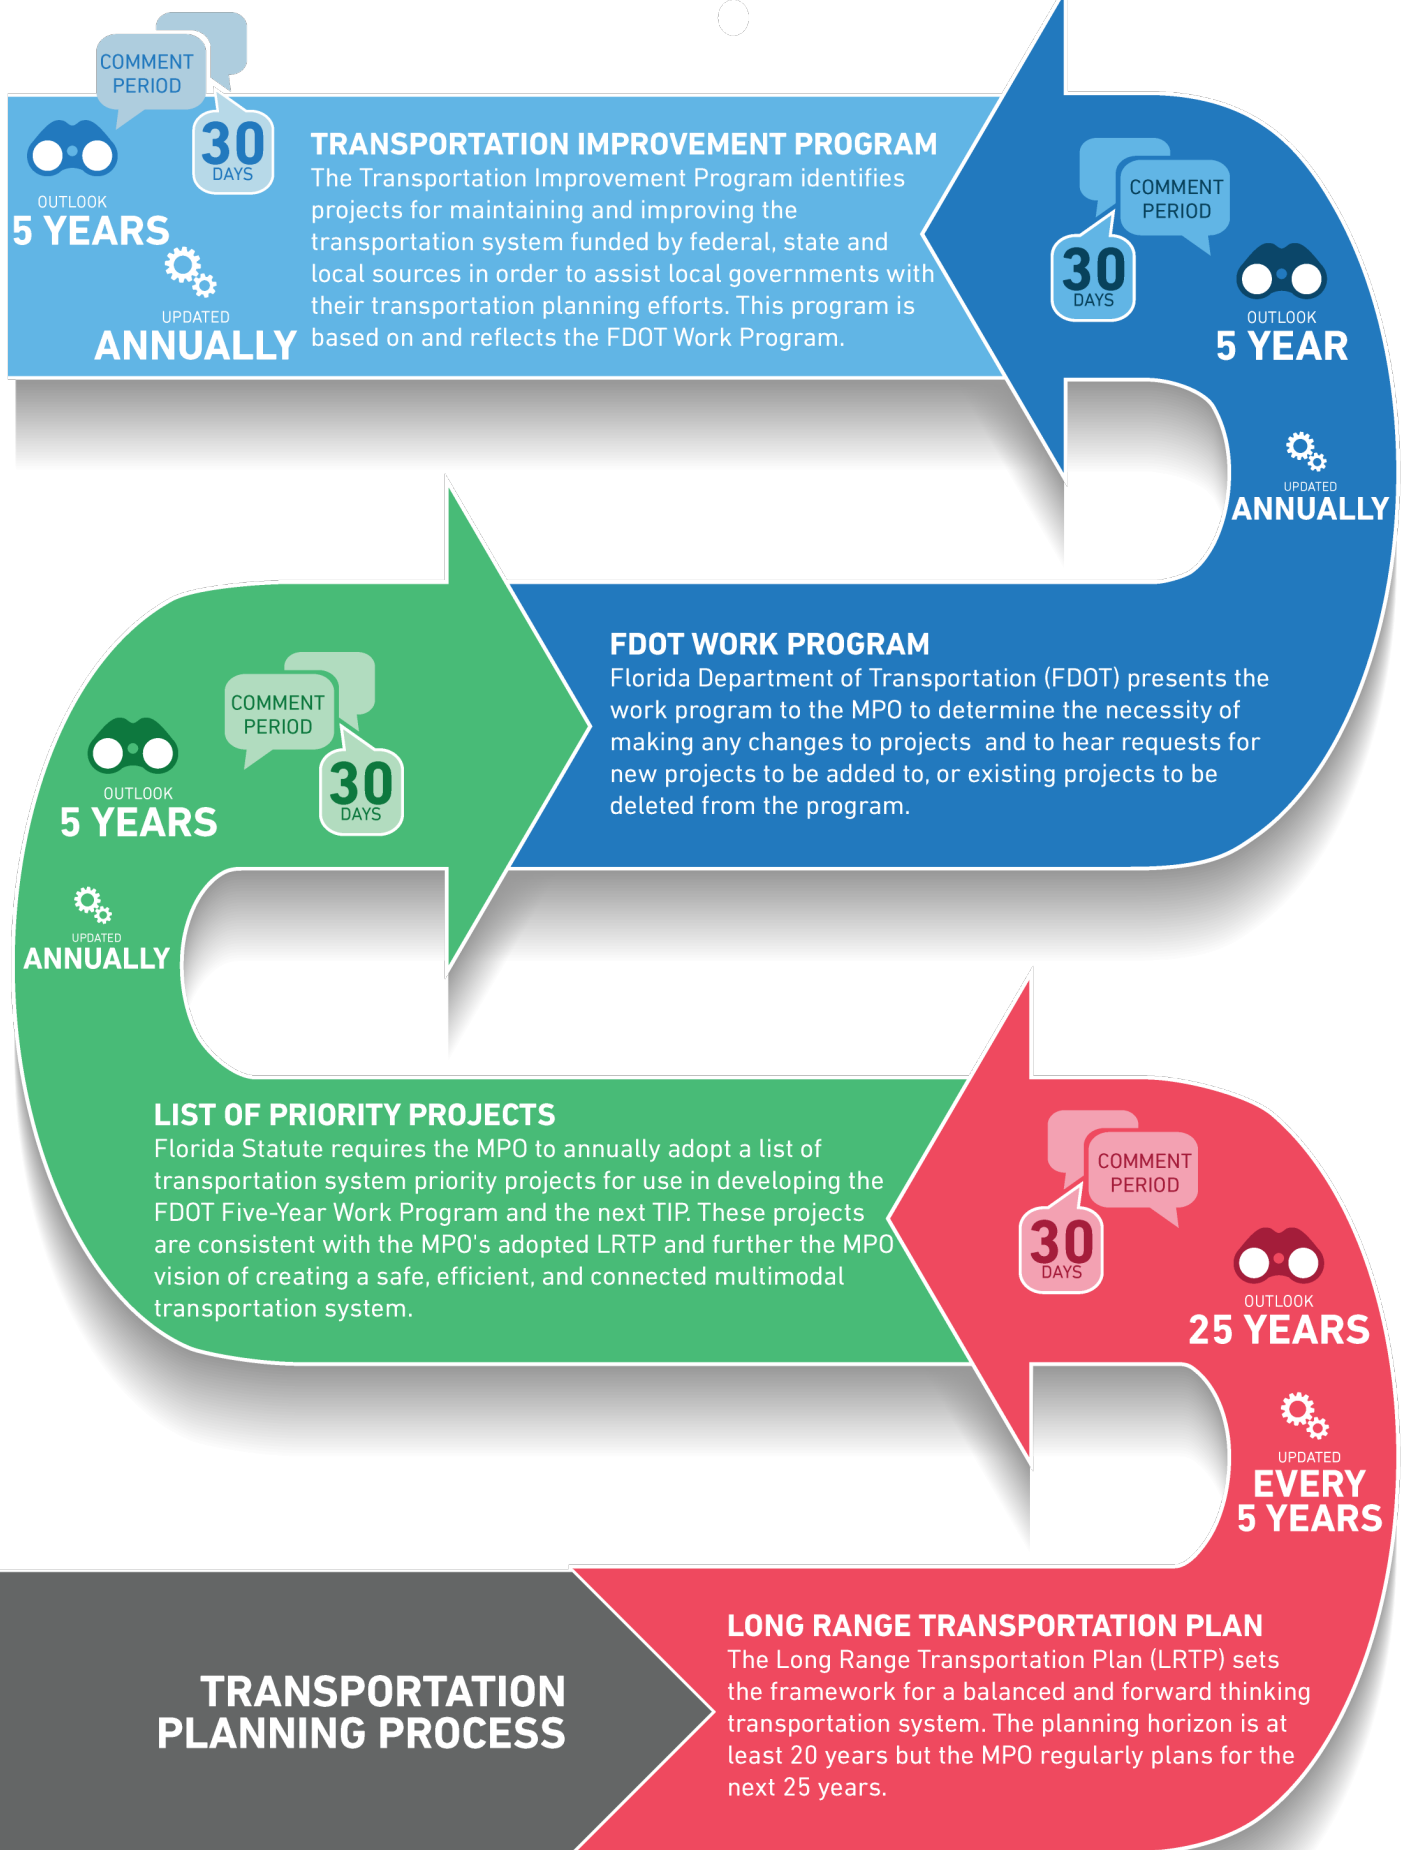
COMMENT PERIOD

30 DAYS

OUTLOOK
5 YEARS

UPDATED
ANNUALLY

TRANSPORTATION IMPROVEMENT PROGRAM
The Transportation Improvement Program identifies projects for maintaining and improving the transportation system funded by federal, state and local sources in order to assist local governments with their transportation planning efforts. This program is based on and reflects the FDOT Work Program.

COMMENT PERIOD

30 DAYS

OUTLOOK
5 YEAR

UPDATED
ANNUALLY

COMMENT PERIOD

30 DAYS

OUTLOOK
5 YEARS

UPDATED
ANNUALLY

FDOT WORK PROGRAM
Florida Department of Transportation (FDOT) presents the work program to the MPO to determine the necessity of making any changes to projects and to hear requests for new projects to be added to, or existing projects to be deleted from the program.

LIST OF PRIORITY PROJECTS
Florida Statute requires the MPO to annually adopt a list of transportation system priority projects for use in developing the FDOT Five-Year Work Program and the next TIP. These projects are consistent with the MPO's adopted LRTP and further the MPO vision of creating a safe, efficient, and connected multimodal transportation system.

COMMENT PERIOD

30 DAYS

OUTLOOK
25 YEARS

UPDATED
EVERY
5 YEARS

TRANSPORTATION PLANNING PROCESS

LONG RANGE TRANSPORTATION PLAN
The Long Range Transportation Plan (LRTP) sets the framework for a balanced and forward thinking transportation system. The planning horizon is at least 20 years but the MPO regularly plans for the next 25 years.